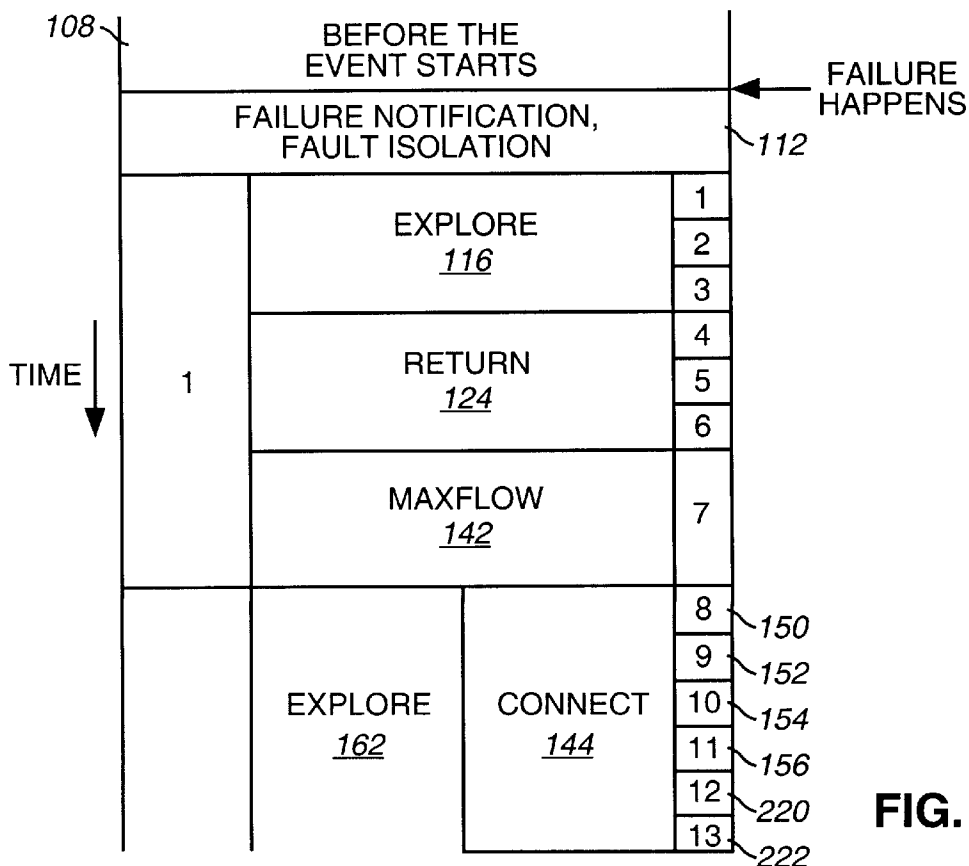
108

BEFORE THE EVENT STARTS

FAILURE HAPPENS

FAILURE NOTIFICATION, FAULT ISOLATION

112

EXPLORE
116

1
2
3

RETURN
124

4
5
6

TIME

1

MAXFLOW
142

7

8 150
9 152
10 154
11 156
12 220
13 222

EXPLORE
162

CONNECT
144

FIG.